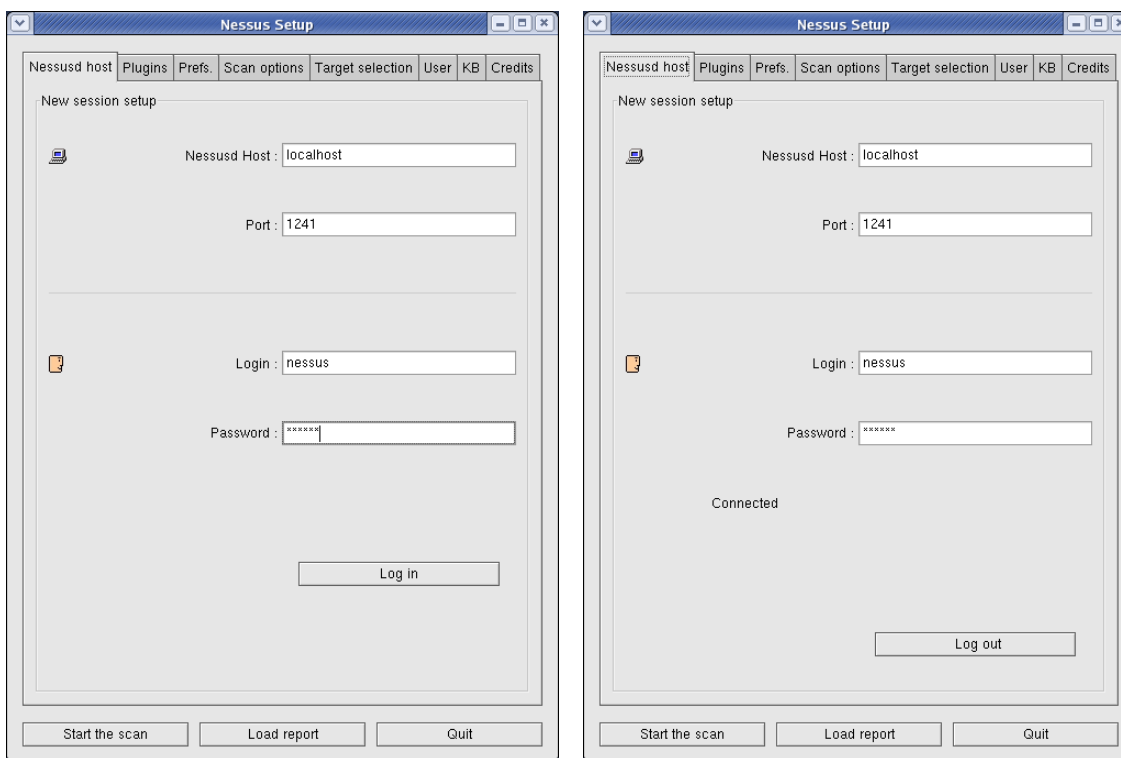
Nessus Setup

Nessusd host | Plugins | Prefs. | Scan options | Target selection | User | KB | Credits

New session setup

Nessusd Host : localhost

Port : 1241

Login : nessus

Password : ******

Log in

Start the scan | Load report | Quit

Nessus Setup

Nessusd host | Plugins | Prefs. | Scan options | Target selection | User | KB | Credits

New session setup

Nessusd Host : localhost

Port : 1241

Login : nessus

Password : ******

Connected

Log out

Start the scan | Load report | Quit